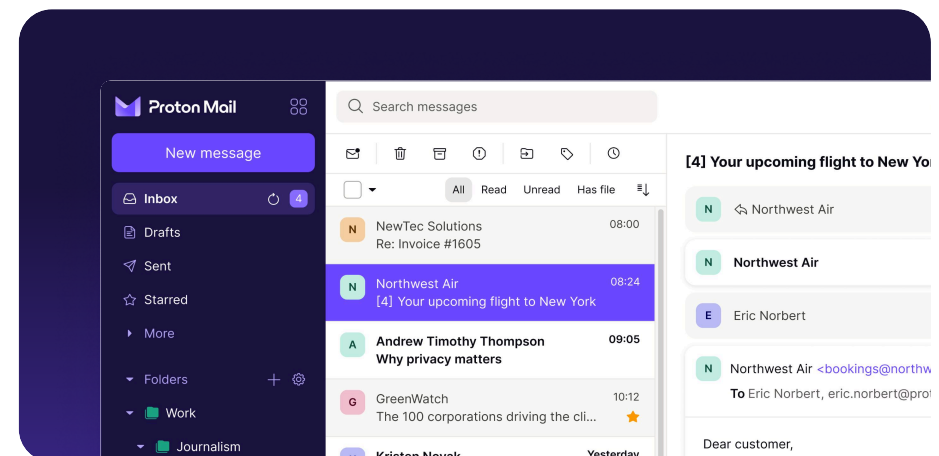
Proton Mail

New message

Inbox 4

Drafts

Sent

Starred

More

Folders

Work

Journalism

Search messages

All Read Unread Has file

N NewTec Solutions 08:00
Re: Invoice #1605

N Northwest Air 08:24
[4] Your upcoming flight to New York

A Andrew Timothy Thompson 09:05
Why privacy matters

G GreenWatch 10:12
The 100 corporations driving the cli

Kristen Novak Yesterday

[4] Your upcoming flight to New Yor

N Northwest Air

N Northwest Air

E Eric Norbert

N Northwest Air <bookings@northw
To Eric Norbert, eric.norbert@prot

Dear customer,